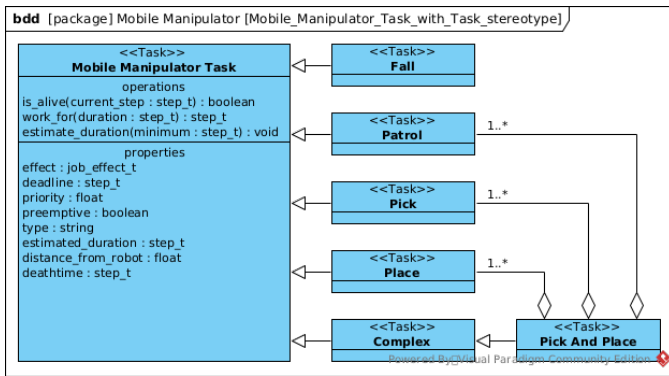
bdd [package] Mobile Manipulator [Mobile_Manipulator_Task_with_Task_stereotype]

<<Task>>
Mobile Manipulator Task

operations
is_alive(current_step : step_t) : boolean
work_for(duration : step_t) : step_t
estimate_duration(minimum : step_t) : void

properties
effect : job_effect_t
deadline : step_t
priority : float
preemptive : boolean
type : string
estimated_duration : step_t
distance_from_robot : float
deathtime : step_t

<<Task>>
Fall

<<Task>>
Patrol

<<Task>>
Pick

<<Task>>
Place

<<Task>>
Complex

<<Task>>
Pick And Place

1..*

1..*

1..*

Powered By Visual Paradigm Community Edition